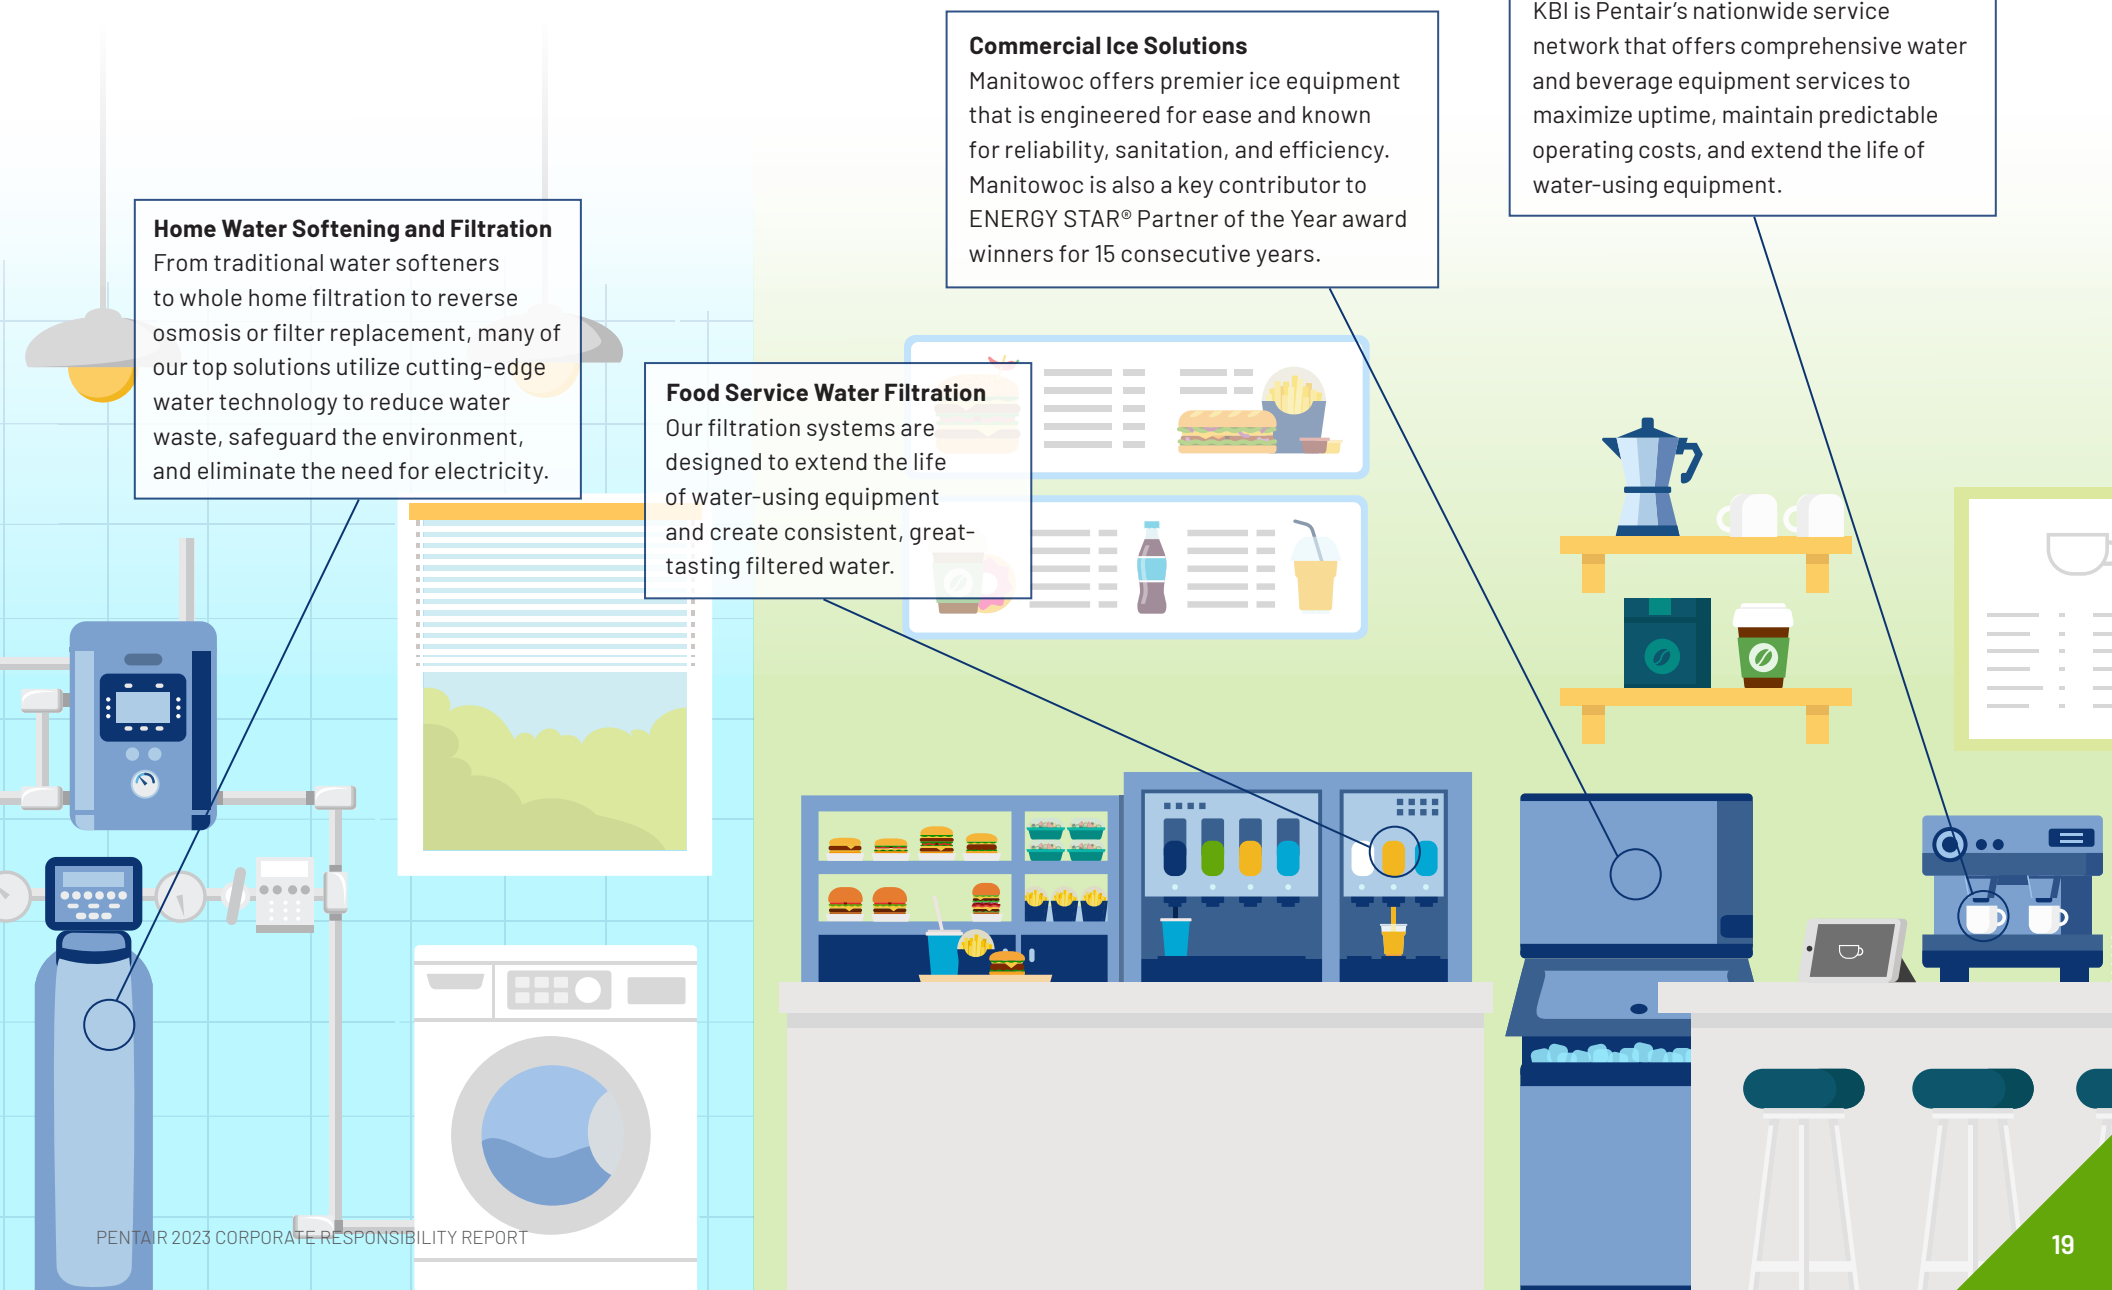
Home Water Softening and Filtration
From traditional water softeners to whole home filtration to reverse osmosis or filter replacement, many of our top solutions utilize cutting-edge water technology to reduce water waste, safeguard the environment, and eliminate the need for electricity.

Food Service Water Filtration
Our filtration systems are designed to extend the life of water-using equipment and create consistent, great-tasting filtered water.

Commercial Ice Solutions
Manitowoc offers premier ice equipment that is engineered for ease and known for reliability, sanitation, and efficiency. Manitowoc is also a key contributor to ENERGY STAR® Partner of the Year award winners for 15 consecutive years.

KBI is Pentair's nationwide service network that offers comprehensive water and beverage equipment services to maximize uptime, maintain predictable operating costs, and extend the life of water-using equipment.

PENTAIR 2023 CORPORATE RESPONSIBILITY REPORT

19